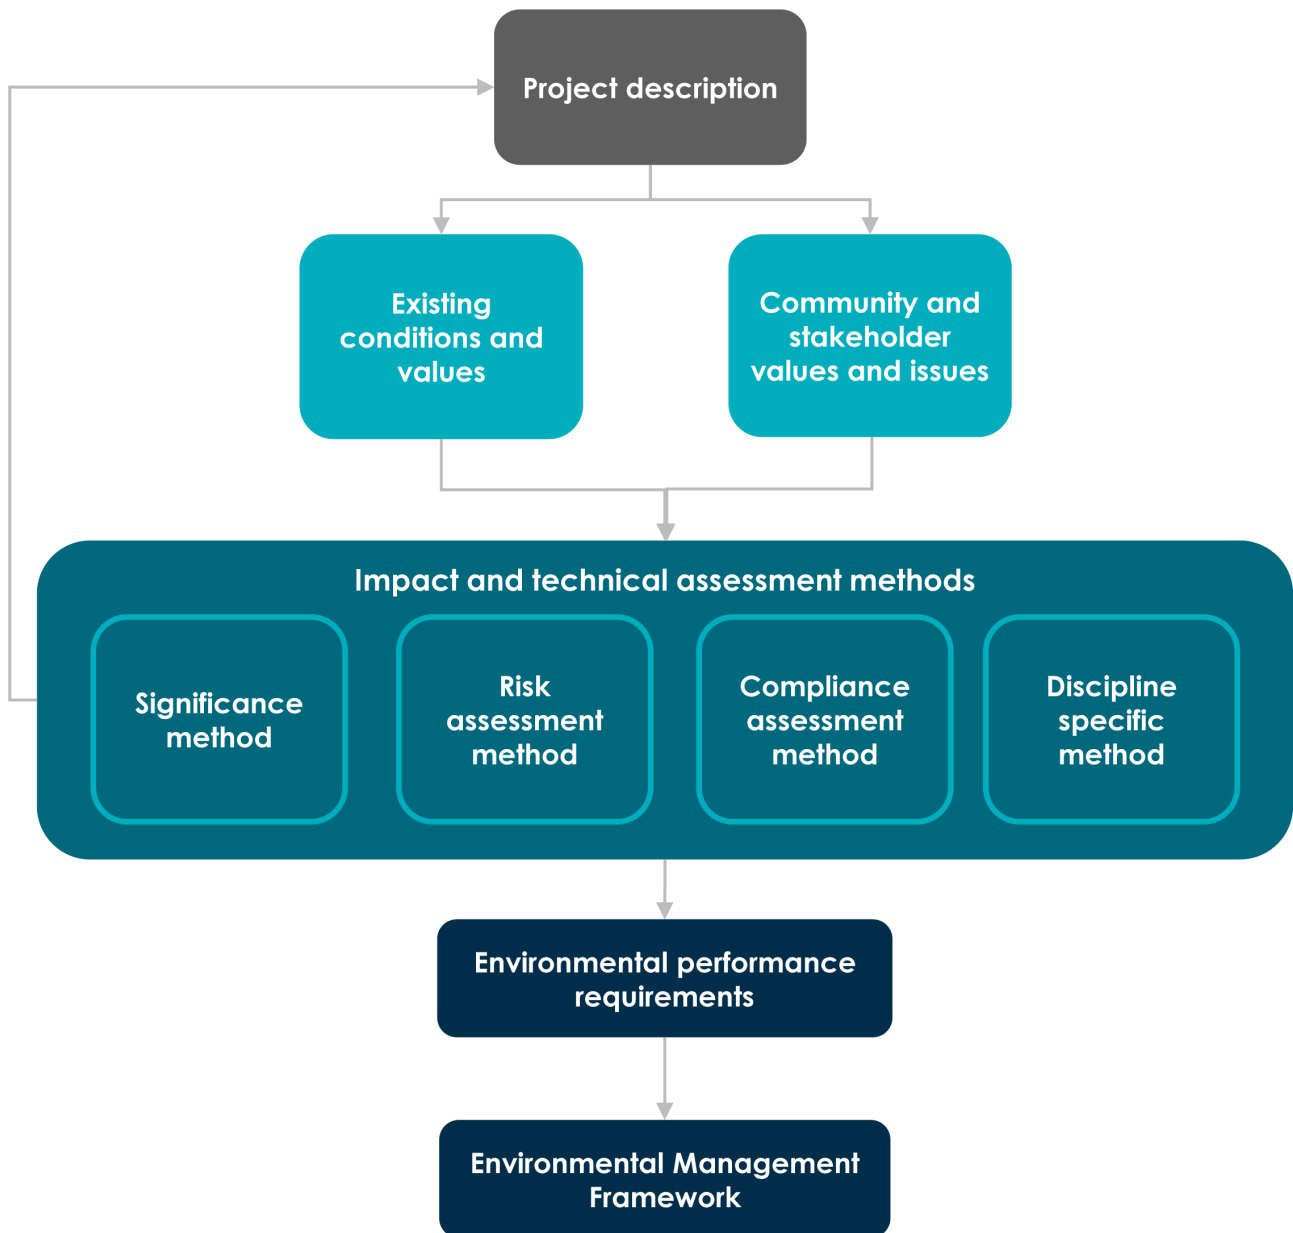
Project description

Existing conditions and values

Community and stakeholder values and issues

Impact and technical assessment methods

Significance method

Risk assessment method

Compliance assessment method

Discipline specific method

Environmental performance requirements

Environmental Management Framework